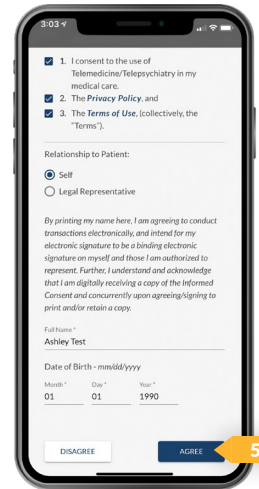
3:03

1. I consent to the use of Telemedicine/Telepsychiatry in my medical care.

2. The Privacy Policy, and

3. The Terms of Use, (collectively, the "Terms").

Relationship to Patient:

Self

Legal Representative

By printing my name here, I am agreeing to conduct transactions electronically, and intend for my electronic signature to be a binding electronic signature on myself and those I am authorized to represent. Further, I understand and acknowledge that I am digitally receiving a copy of the Informed Consent and concurrently upon agreeing/signing to print and/or retain a copy.

Full Name *
Ashley Test

Date of Birth - mm/dd/yyyy

Month *
01

Day *
01

Year *
1990

DISAGREE

AGREE

5